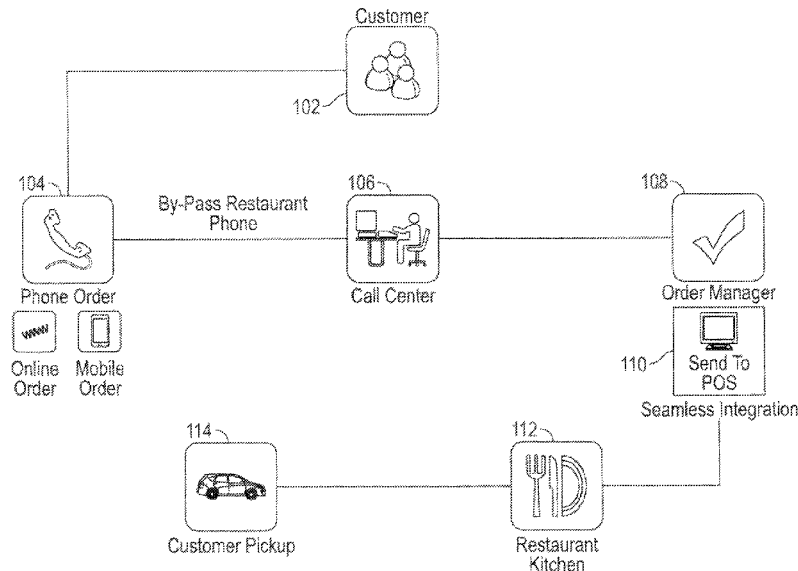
Customer

102

104

By-Pass Restaurant Phone

106

108

Phone Order

Call Center

Order Manager

www

Online Order

Mobile Order

110

Send To POS

Seamless Integration

114

112

Customer Pickup

Restaurant Kitchen